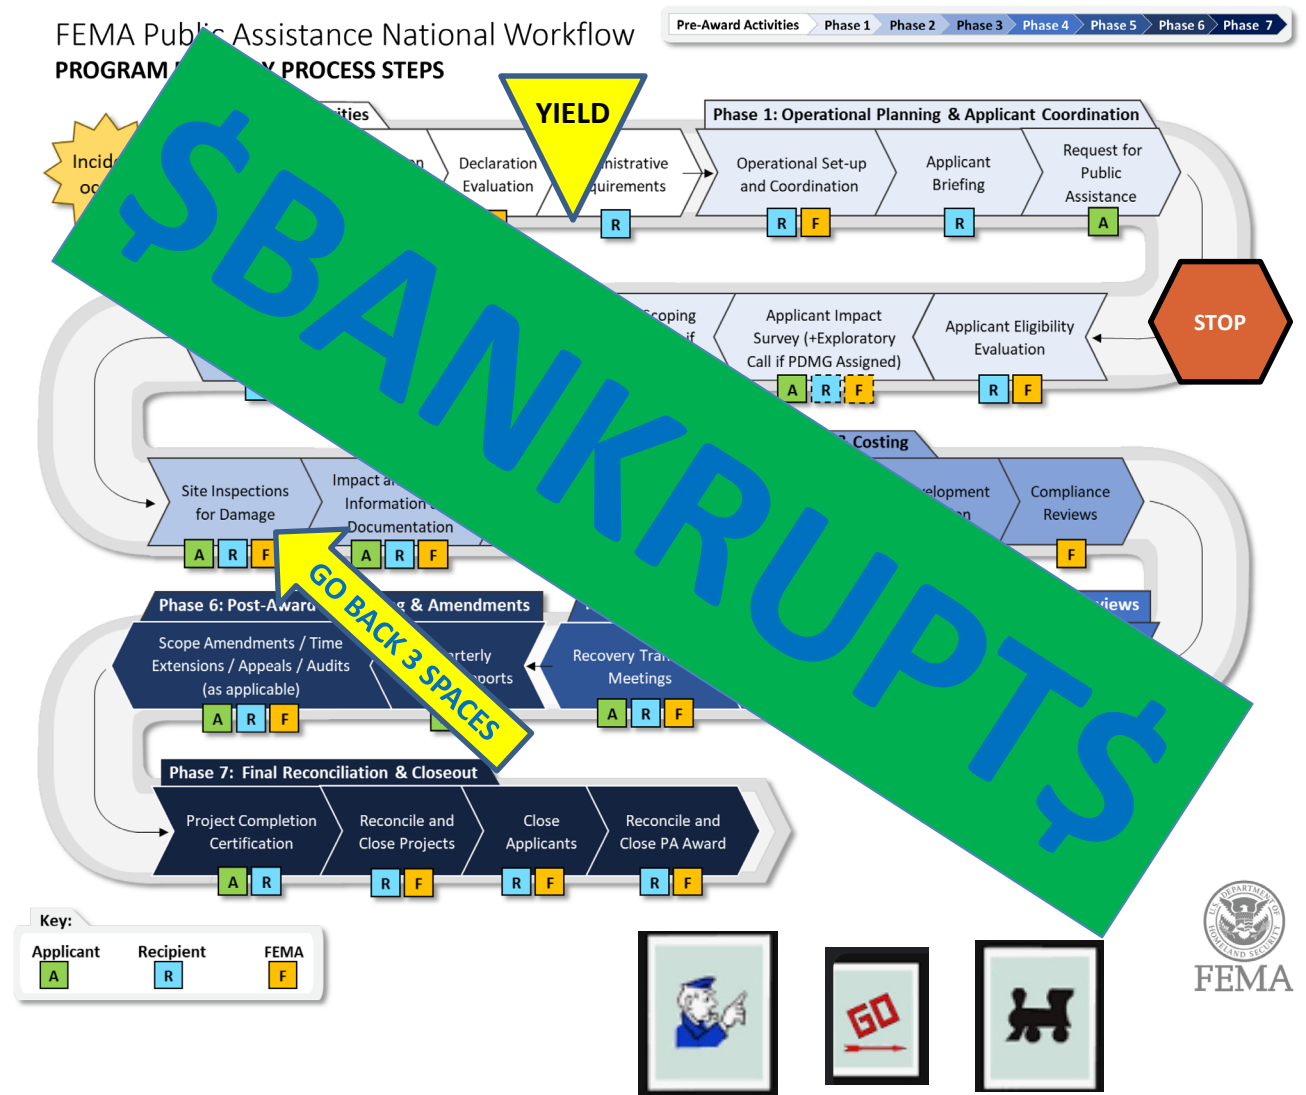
FEMA Publ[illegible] Assistance National Workflow

PROGRAM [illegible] PROCESS STEPS

Pre-Award Activities | Phase 1 | Phase 2 | Phase 3 | Phase 4 | Phase 5 | Phase 6 | Phase 7

YIELD

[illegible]ities

Incid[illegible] oc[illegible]

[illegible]n

Declaration Evaluation

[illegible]nistrative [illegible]quirements

R

Phase 1: Operational Planning & Applicant Coordination

Operational Set-up and Coordination

R F

Applicant Briefing

R

Request for Public Assistance

A

STOP

$BANKRUPT$

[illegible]coping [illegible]if

Applicant Impact Survey (+Exploratory Call if PDMG Assigned)

A R F

Applicant Eligibility Evaluation

R F

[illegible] Costing

Site Inspections for Damage

A R F

Impact a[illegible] Information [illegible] Documentation

A R F

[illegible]elopment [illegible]n

Compliance Reviews

F

GO BACK 3 SPACES

Phase 6: Post-Award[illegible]g & Amendments

Scope Amendments / Time Extensions / Appeals / Audits (as applicable)

A R F

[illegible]rterly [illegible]ports

Recovery Tra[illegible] Meetings

A R F

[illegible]iews

Phase 7: Final Reconciliation & Closeout

Project Completion Certification

A R

Reconcile and Close Projects

R F

Close Applicants

R F

Reconcile and Close PA Award

R F

Key:

Applicant A

Recipient R

FEMA F

GO

FEMA